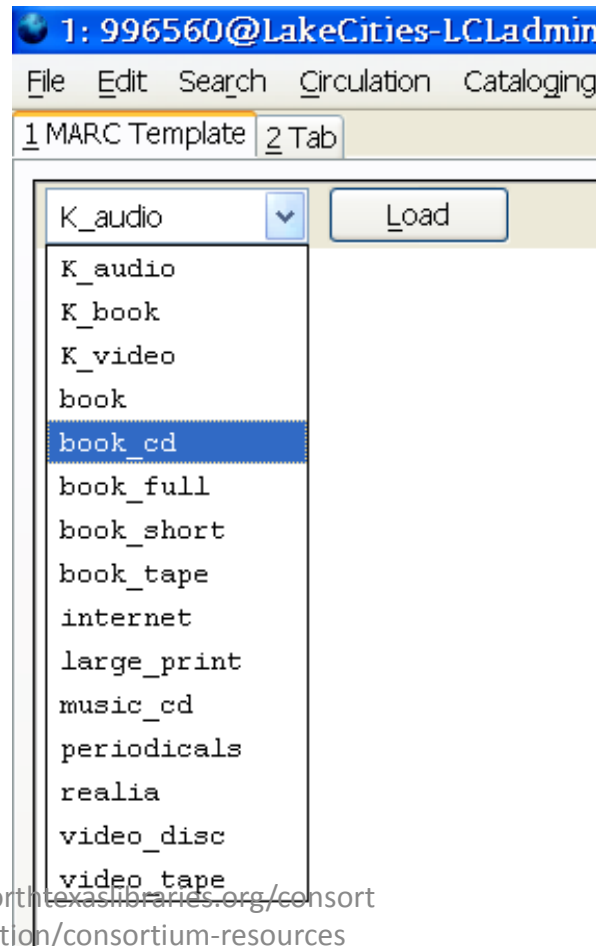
1: 996560@LakeCities-LCLadmin

File Edit Search Circulation Cataloging

1 MARC Template 2 Tab

K_audio

Load

K_audio
K_book
K_video
book
book_cd
book_full
book_short
book_tape
internet
large_print
music_cd
periodicals
realia
video_disc
video_tape

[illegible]orthtexaslibraries.org/consort
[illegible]tion/consortium-resources